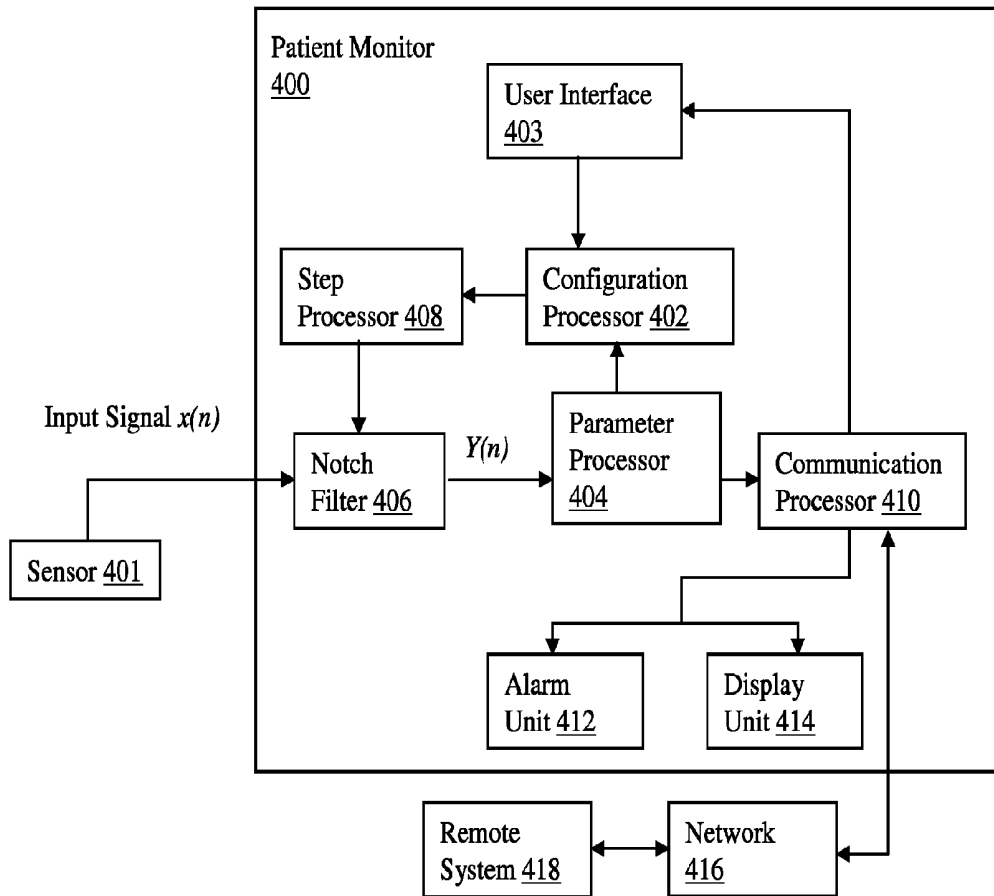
Patient Monitor
400

User Interface
403

Step
Processor 408

Configuration
Processor 402

Input Signal $x(n)$

Notch
Filter 406

$Y(n)$

Parameter
Processor
404

Communication
Processor 410

Sensor 401

Alarm
Unit 412

Display
Unit 414

Remote
System 418

Network
416